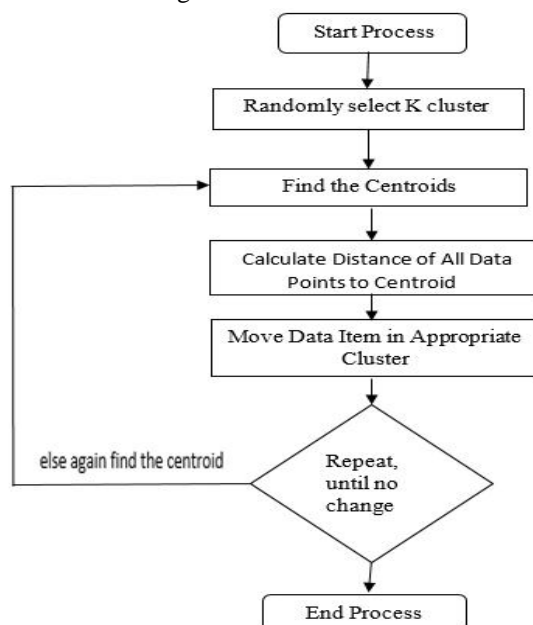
Start Process

Randomly select K cluster

Find the Centroids

Calculate Distance of All Data Points to Centroid

Move Data Item in Appropriate Cluster

Repeat, until no change

else again find the centroid

End Process